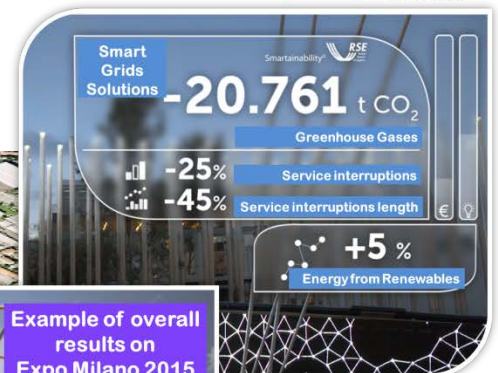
Smart Grids Solutions

Smartainability® RSE

-20.761 t $CO_2$

Greenhouse Gases

-25% Service interruptions

-45% Service interruptions length

€

+5 %

Energy from Renewables

Example of overall results on Expo Milano 2015